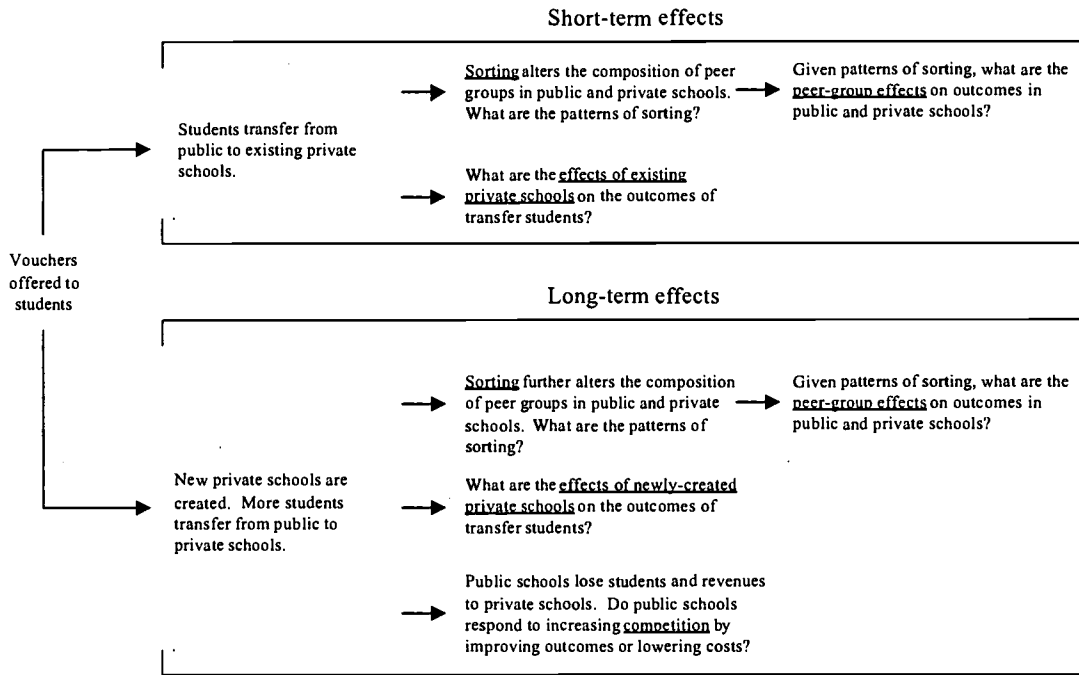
Short-term effects

Vouchers offered to students

Students transfer from public to existing private schools.

Sorting alters the composition of peer groups in public and private schools. What are the patterns of sorting?

Given patterns of sorting, what are the peer-group effects on outcomes in public and private schools?

What are the effects of existing private schools on the outcomes of transfer students?

Long-term effects

New private schools are created. More students transfer from public to private schools.

Sorting further alters the composition of peer groups in public and private schools. What are the patterns of sorting?

Given patterns of sorting, what are the peer-group effects on outcomes in public and private schools?

What are the effects of newly-created private schools on the outcomes of transfer students?

Public schools lose students and revenues to private schools. Do public schools respond to increasing competition by improving outcomes or lowering costs?